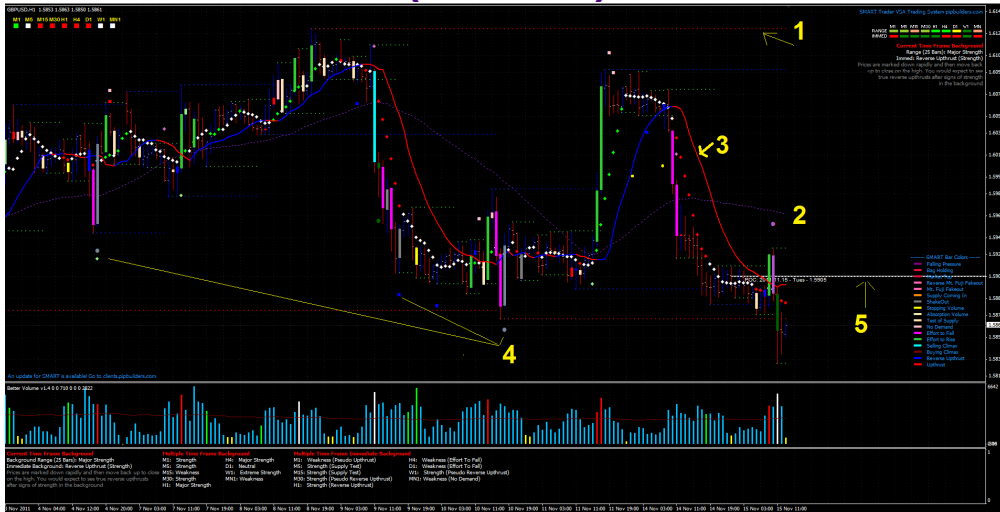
GBPUSD,H1 1.5863 1.5863 1.5850 1.5861

M1 M5 M15 M30 H1 H4 D1 W1 MN1

SMART Trader VSA Trading System pipbuilders.com

M1 M5 M15 M30 H1 H4 D1 W1 MN1
RANGE
IMMED

Current Time Frame Background
Range (25 Bars): Major Strength
Immedi: Reverse Upthrust (Strength)
Prices are marked down rapidly and then move back up to close on the high. You would expect to see true reverse upthrusts after signs of strength in the background

1
2
3
4
5

SMART Bar Colors
Falling Pressure
Bag Holding
Reverse Mr. Fuji Fakeout
Mr. Fuji Fakeout
Supply Coming In
ShakeOut
Stopping Volume
Absorption Volume
Test of Supply
No Demand
Effort to Fall
Effort to Rise
Selling Climax
Buying Climax
Reverse Upthrust
Upthrust

An update for SMART is available Go to clients.pipbuilders.com

Better Volume v1.4 0 0 710 0 0 0 2822

Current Time Frame Background
Background Range (25 Bars): Major Strength
Immediate Background: Reverse Upthrust (Strength)
Prices are marked down rapidly and then move back up to close on the high. You would expect to see true reverse upthrusts after signs of strength in the background

Multiple Time Frame Background
M1: Strength
M5: Strength
M15: Weakness
M30: Strength
H1: Major Strength
H4: Major Strength
D1: Neutral
W1: Extreme Strength
MN1: Weakness

Multiple Time Frame Immediate Background
M1: Weakness (Pseudo Upthrust)
M5: Strength (Supply Test)
M15: Strength (Supply Test)
M30: Strength (Pseudo Reverse Upthrust)
H1: Strength (Reverse Upthrust)
H4: Weakness (Effort To Fall)
D1: Weakness (Effort To Fall)
W1: Strength (Pseudo Reverse Upthrust)
MN1: Weakness (No Demand)

3 Nov 2011 4 Nov 04:00 4 Nov 12:00 4 Nov 20:00 7 Nov 03:00 7 Nov 11:00 7 Nov 19:00 8 Nov 03:00 8 Nov 11:00 8 Nov 19:00 9 Nov 03:00 9 Nov 11:00 9 Nov 19:00 10 Nov 03:00 10 Nov 11:00 10 Nov 19:00 11 Nov 03:00 11 Nov 11:00 11 Nov 19:00 14 Nov 03:00 14 Nov 11:00 14 Nov 19:00 15 Nov 03:00 15 Nov 11:00